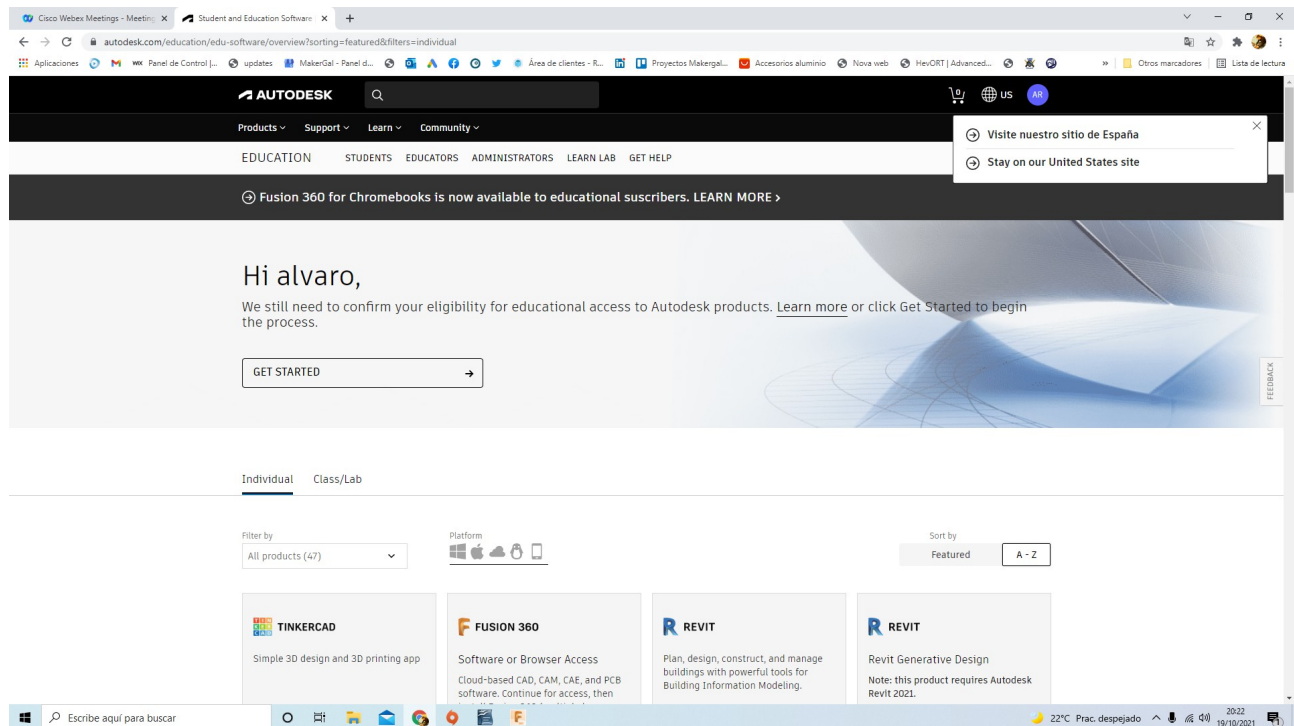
Cisco Webex Meetings - Meeting ×
Student and Education Software ×
+

autodesk.com/education/edu-software/overview?sorting=featured&filters=individual

Aplicaciones
Panel de Control |...
updates
MakerGal - Panel d...
Área de clientes - R...
Proyectos Makergal...
Accesorios aluminio
Nova web
HevORT | Advanced...
Otros marcadores
Lista de lectura

AUTODESK
US
AR

Products ⌄ Support ⌄ Learn ⌄ Community ⌄

EDUCATION STUDENTS EDUCATORS ADMINISTRATORS LEARN LAB GET HELP

Visite nuestro sitio de España
Stay on our United States site

Fusion 360 for Chromebooks is now available to educational suscribers. LEARN MORE ›

Hi alvaro,

We still need to confirm your eligibility for educational access to Autodesk products. Learn more or click Get Started to begin the process.

GET STARTED →

FEEDBACK

Individual Class/Lab

Filter by
All products (47)

Platform

Sort by
Featured A - Z

TINKERCAD
Simple 3D design and 3D printing app

FUSION 360
Software or Browser Access
Cloud-based CAD, CAM, CAE, and PCB software. Continue for access, then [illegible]

REVIT
Plan, design, construct, and manage buildings with powerful tools for Building Information Modeling.

REVIT
Revit Generative Design
Note: this product requires Autodesk Revit 2021.

Escribe aquí para buscar
22°C Prac. despejado
20:22
19/10/2021